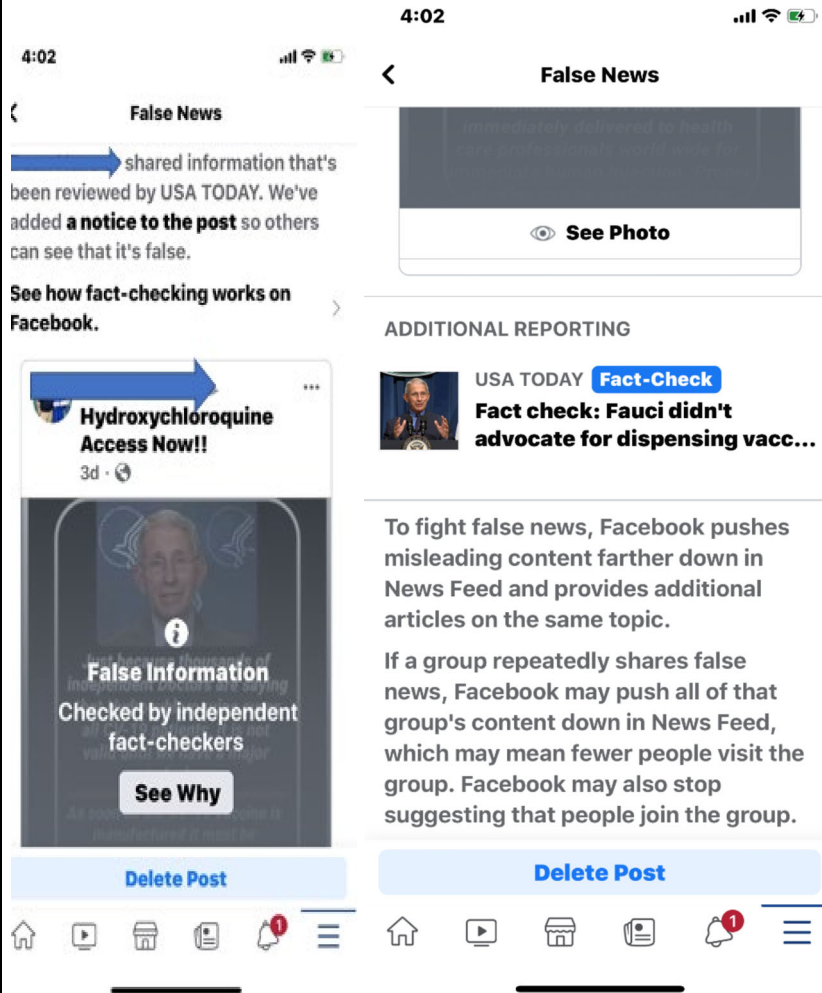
4:02

False News

shared information that's been reviewed by USA TODAY. We've added a notice to the post so others can see that it's false.

See how fact-checking works on Facebook.

Hydroxychloroquine Access Now!!
3d ·

False Information
Checked by independent fact-checkers
See Why

Delete Post

1

4:02

False News

See Photo

ADDITIONAL REPORTING

USA TODAY Fact-Check
Fact check: Fauci didn't advocate for dispensing vacc...

To fight false news, Facebook pushes misleading content farther down in News Feed and provides additional articles on the same topic.

If a group repeatedly shares false news, Facebook may push all of that group's content down in News Feed, which may mean fewer people visit the group. Facebook may also stop suggesting that people join the group.

Delete Post

1